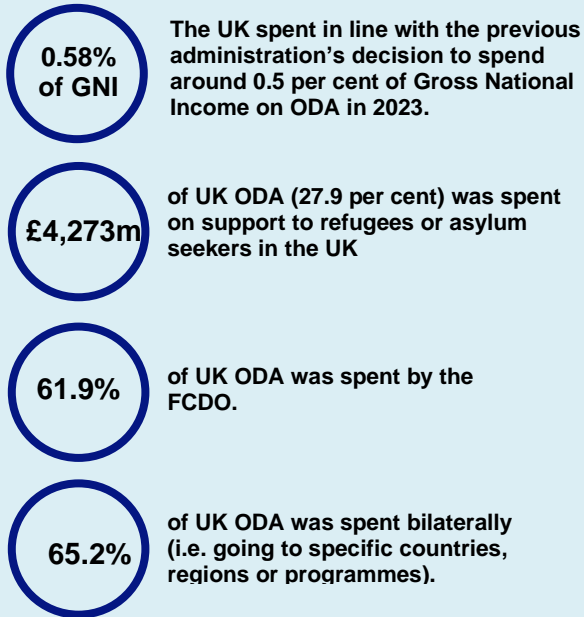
0.58% of GNI

The UK spent in line with the previous administration’s decision to spend around 0.5 per cent of Gross National Income on ODA in 2023.

£4,273m

of UK ODA (27.9 per cent) was spent on support to refugees or asylum seekers in the UK

61.9%

of UK ODA was spent by the FCDO.

65.2%

of UK ODA was spent bilaterally (i.e. going to specific countries, regions or programmes).